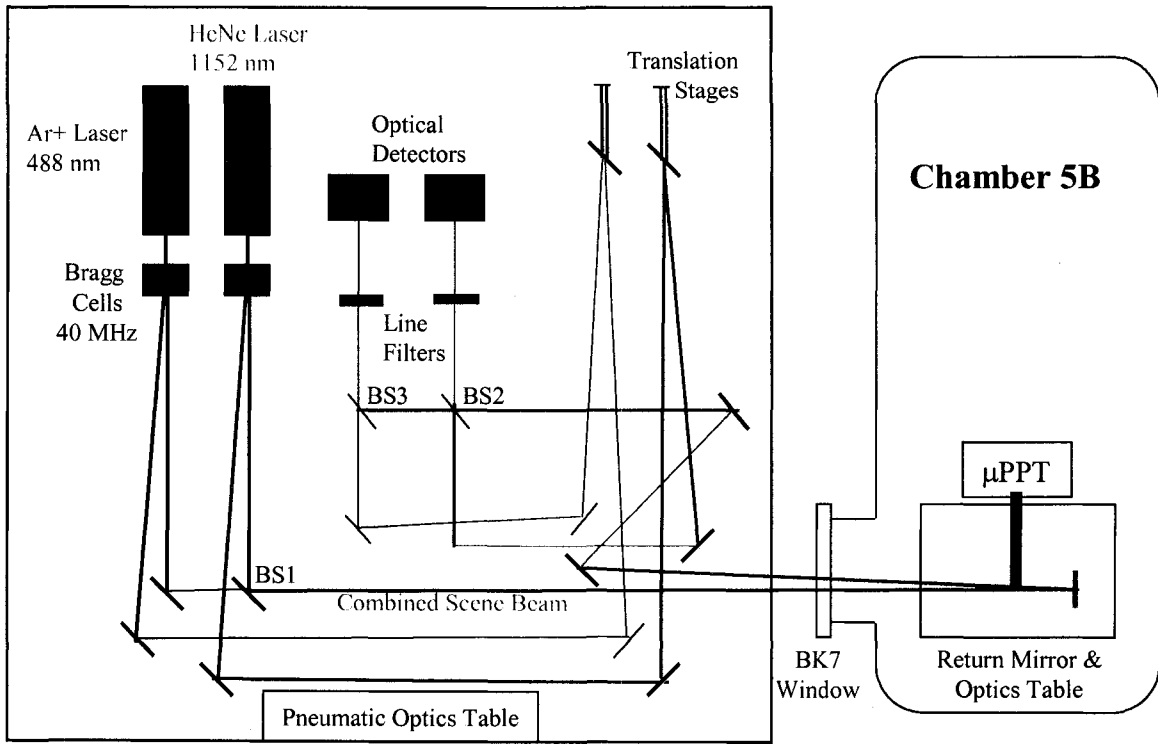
HeNe Laser
1152 nm

Ar+ Laser
488 nm

Optical
Detectors

Translation
Stages

Chamber 5B

Bragg
Cells
40 MHz

Line
Filters

BS3

BS2

μPPT

BS1

Combined Scene Beam

BK7
Window

Return Mirror &
Optics Table

Pneumatic Optics Table